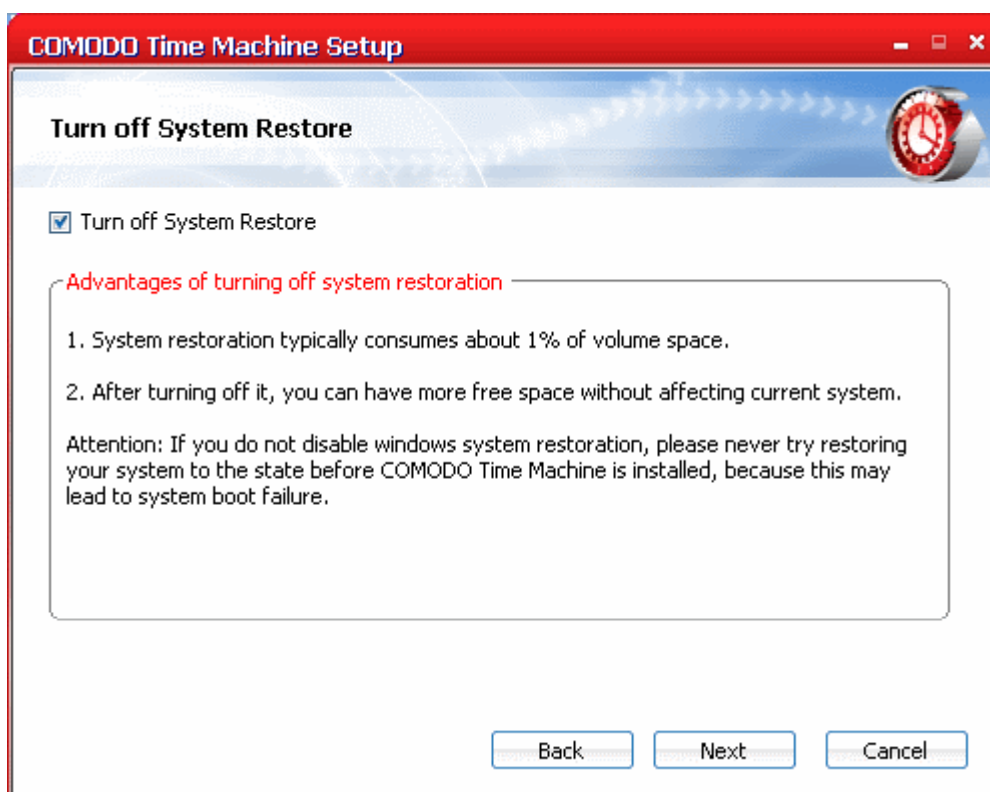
COMODO Time Machine Setup

Turn off System Restore

Turn off System Restore

Advantages of turning off system restoration

1. System restoration typically consumes about 1% of volume space.

2. After turning off it, you can have more free space without affecting current system.

Attention: If you do not disable windows system restoration, please never try restoring your system to the state before COMODO Time Machine is installed, because this may lead to system boot failure.

Back Next Cancel